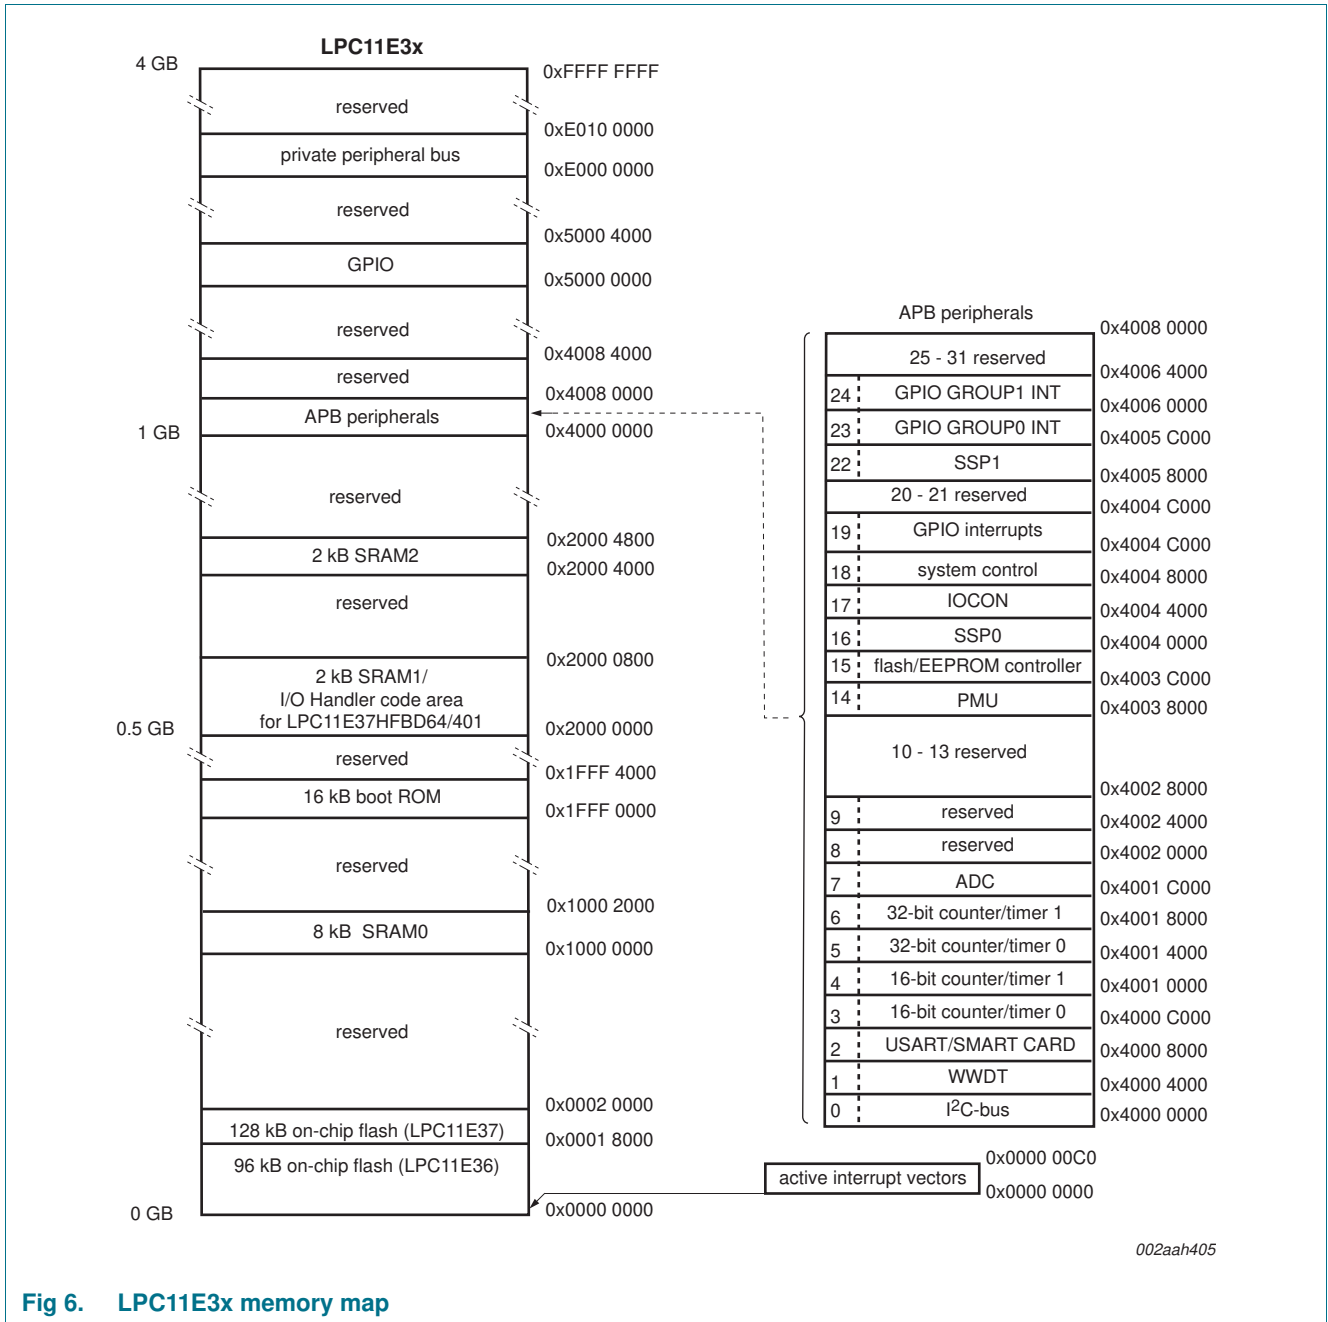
LPC11E3x

4 GB
reserved
0xFFFF FFFF
0xE010 0000
private peripheral bus
0xE000 0000
reserved
0x5000 4000
GPIO
0x5000 0000
reserved
0x4008 4000
reserved
0x4008 0000
APB peripherals
1 GB
0x4000 0000
reserved
0x2000 4800
2 kB SRAM2
0x2000 4000
reserved
0x2000 0800
2 kB SRAM1/
I/O Handler code area
for LPC11E37HFBD64/401
0.5 GB
0x2000 0000
reserved
0x1FFF 4000
16 kB boot ROM
0x1FFF 0000
reserved
0x1000 2000
8 kB SRAM0
0x1000 0000
reserved
0x0002 0000
128 kB on-chip flash (LPC11E37)
0x0001 8000
96 kB on-chip flash (LPC11E36)
0 GB
0x0000 0000

APB peripherals
0x4008 0000
25 - 31 reserved
0x4006 4000
24 GPIO GROUP1 INT
0x4006 0000
23 GPIO GROUP0 INT
0x4005 C000
22 SSP1
0x4005 8000
20 - 21 reserved
0x4004 C000
19 GPIO interrupts
0x4004 C000
18 system control
0x4004 8000
17 IOCON
0x4004 4000
16 SSP0
0x4004 0000
15 flash/EEPROM controller
0x4003 C000
14 PMU
0x4003 8000
10 - 13 reserved
0x4002 8000
9 reserved
0x4002 4000
8 reserved
0x4002 0000
7 ADC
0x4001 C000
6 32-bit counter/timer 1
0x4001 8000
5 32-bit counter/timer 0
0x4001 4000
4 16-bit counter/timer 1
0x4001 0000
3 16-bit counter/timer 0
0x4000 C000
2 USART/SMART CARD
0x4000 8000
1 WWDT
0x4000 4000
0 I$^2$C-bus
0x4000 0000

active interrupt vectors
0x0000 00C0
0x0000 0000

002aah405

Fig 6. LPC11E3x memory map